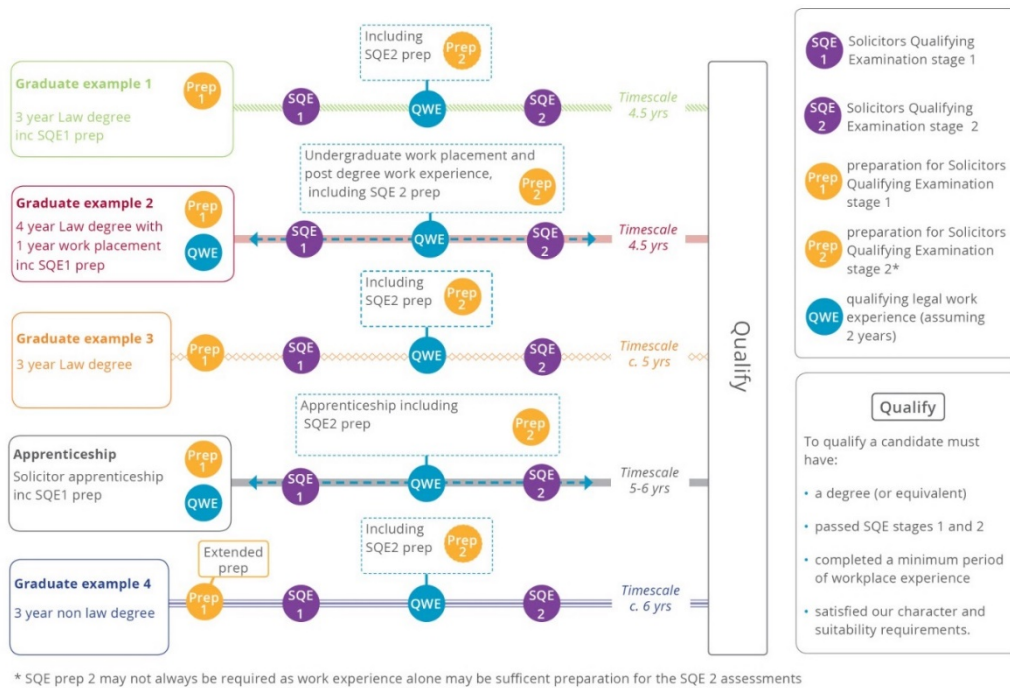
Including SQE2 prep Prep 2

Graduate example 1 Prep 1
3 year Law degree inc SQE1 prep

SQE 1 QWE SQE 2 Timescale 4.5 yrs

Undergraduate work placement and post degree work experience, including SQE 2 prep Prep 2

Graduate example 2 Prep 1
4 year Law degree with 1 year work placement inc SQE1 prep QWE

SQE 1 QWE SQE 2 Timescale 4.5 yrs

Including SQE2 prep Prep 2

Graduate example 3 Prep 1
3 year Law degree

SQE 1 QWE SQE 2 Timescale c. 5 yrs

Apprenticeship including SQE2 prep Prep 2

Apprenticeship Prep 1
Solicitor apprenticeship inc SQE1 prep QWE

SQE 1 QWE SQE 2 Timescale 5-6 yrs

Including SQE2 prep Prep 2

Extended prep

Graduate example 4 Prep 1
3 year non law degree

SQE 1 QWE SQE 2 Timescale c. 6 yrs

Qualify

SQE 1 Solicitors Qualifying Examination stage 1

SQE 2 Solicitors Qualifying Examination stage 2

Prep 1 preparation for Solicitors Qualifying Examination stage 1

Prep 2 preparation for Solicitors Qualifying Examination stage 2*

QWE qualifying legal work experience (assuming 2 years)

Qualify

To qualify a candidate must have:

• a degree (or equivalent)

• passed SQE stages 1 and 2

• completed a minimum period of workplace experience

• satisfied our character and suitability requirements.

* SQE prep 2 may not always be required as work experience alone may be sufficent preparation for the SQE 2 assessments